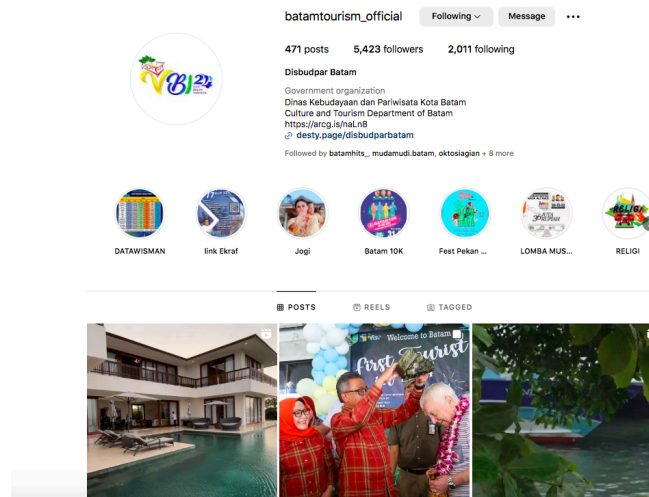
batamtourism_official Following Message

471 posts 5,423 followers 2,011 following

Disbudpar Batam

Government organization
Dinas Kebudayaan dan Pariwisata Kota Batam
Culture and Tourism Department of Batam
https://arcg.is/naLn8
desty.page/disbudparbatam

Followed by batamhits_, mudamudi.batam, oktosiagian + 8 more

DATAWISMAN link Ekraf Jogi Batam 10K Fest Pekan ... LOMBA MUS... RELIGI

POSTS REELS TAGGED

Welcome to Batam
First Tourist